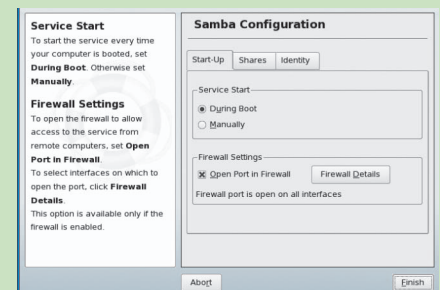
Service Start
To start the service every time your computer is booted, set **During Boot**. Otherwise set **Manually**.

Firewall Settings
To open the firewall to allow access to the service from remote computers, set **Open Port in Firewall**.
To select interfaces on which to open the port, click **Firewall Details**.
This option is available only if the firewall is enabled.

Samba Configuration

Start-Up
Shares
Identity

Service Start
During Boot
Manually

Firewall Settings
Open Port in Firewall
Firewall Details
Firewall port is open on all interfaces

Abort
Finish